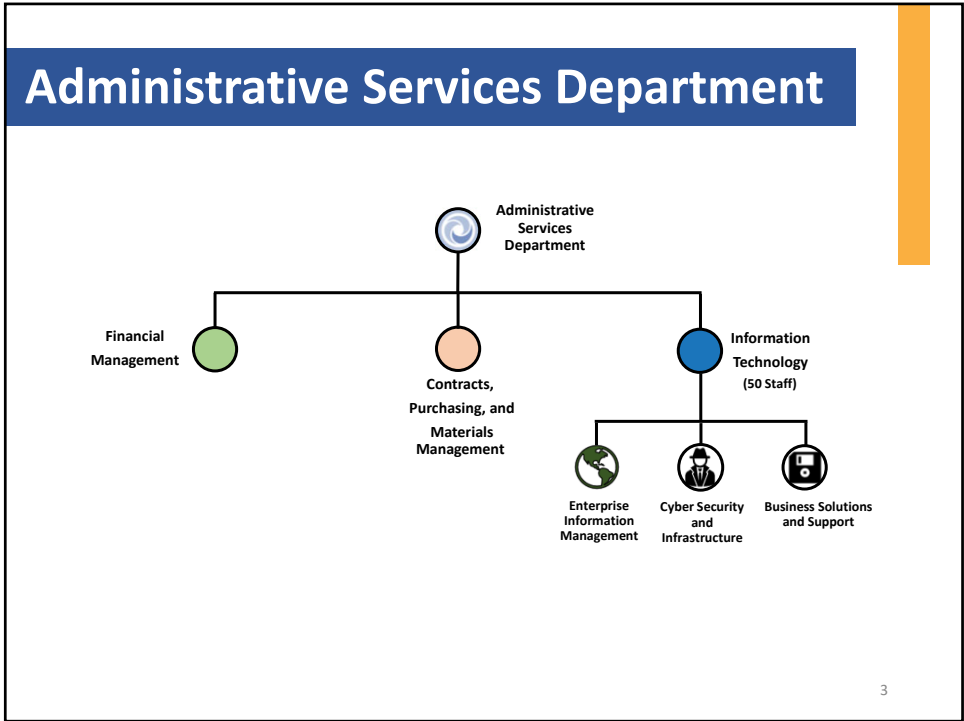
Administrative Services Department

Administrative Services Department

Financial Management

Contracts, Purchasing, and Materials Management

Information Technology (50 Staff)

Enterprise Information Management

Cyber Security and Infrastructure

Business Solutions and Support

3